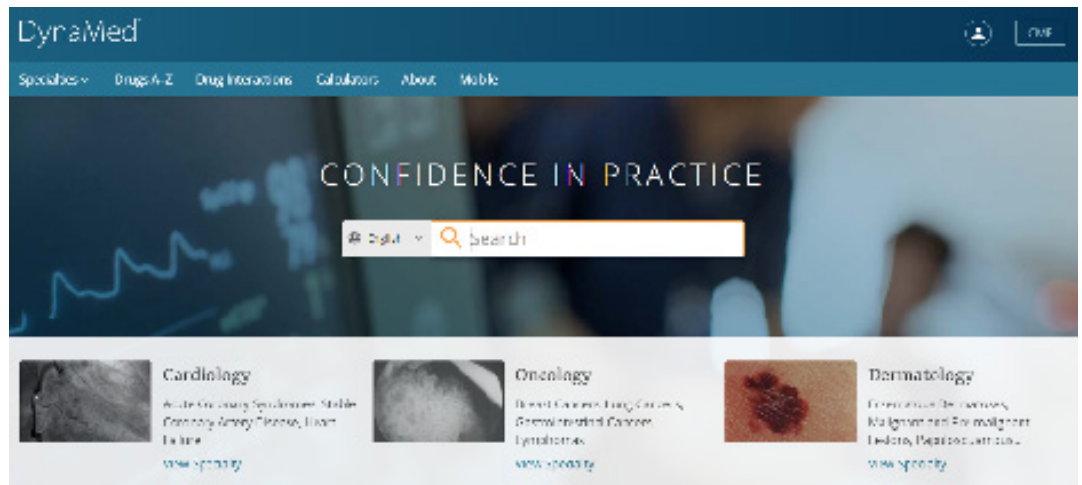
DynaMed

CME

Specialties Drugs A-Z Drug Interactions Calculators About Mobile

CONFIDENCE IN PRACTICE

English Search

Cardiology

Acute Coronary Syndromes, Stable Coronary Artery Disease, Heart Failure

View Specialty

Oncology

Breast Cancers, Lung Cancers, Gastrointestinal Cancers, Lymphomas

View Specialty

Dermatology

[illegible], Malignant and Premalignant Lesions, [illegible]

View Specialty